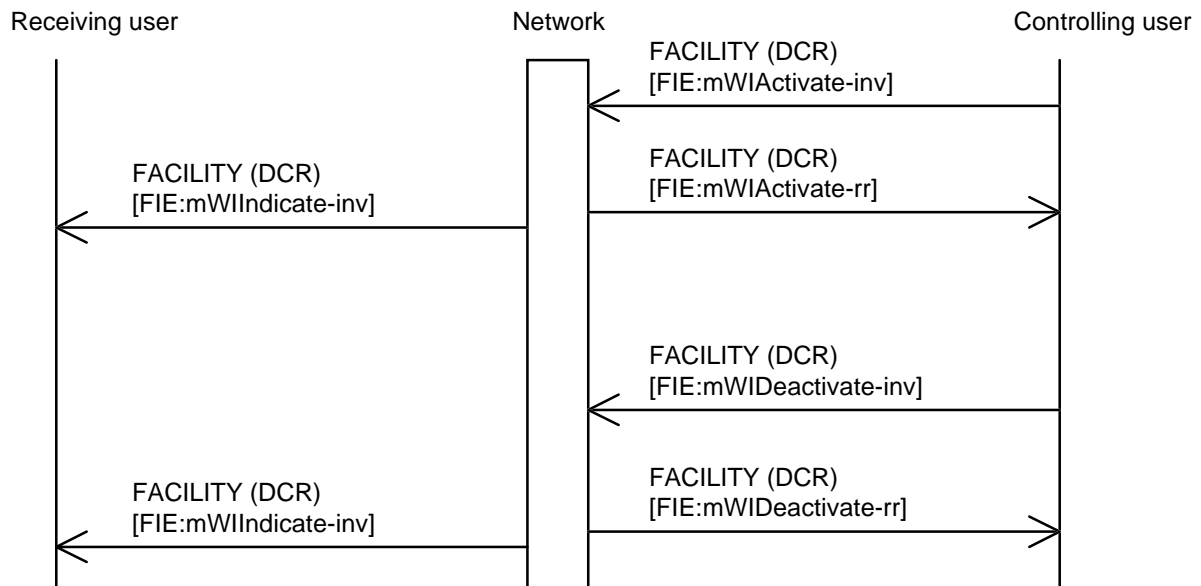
Receiving user

Network

Controlling user

FACILITY (DCR)
[FIE:mWIActivate-inv]

FACILITY (DCR)
[FIE:mWIActivate-rr]

FACILITY (DCR)
[FIE:mWIIndicate-inv]

FACILITY (DCR)
[FIE:mWIDeactivate-inv]

FACILITY (DCR)
[FIE:mWIDeactivate-rr]

FACILITY (DCR)
[FIE:mWIIndicate-inv]